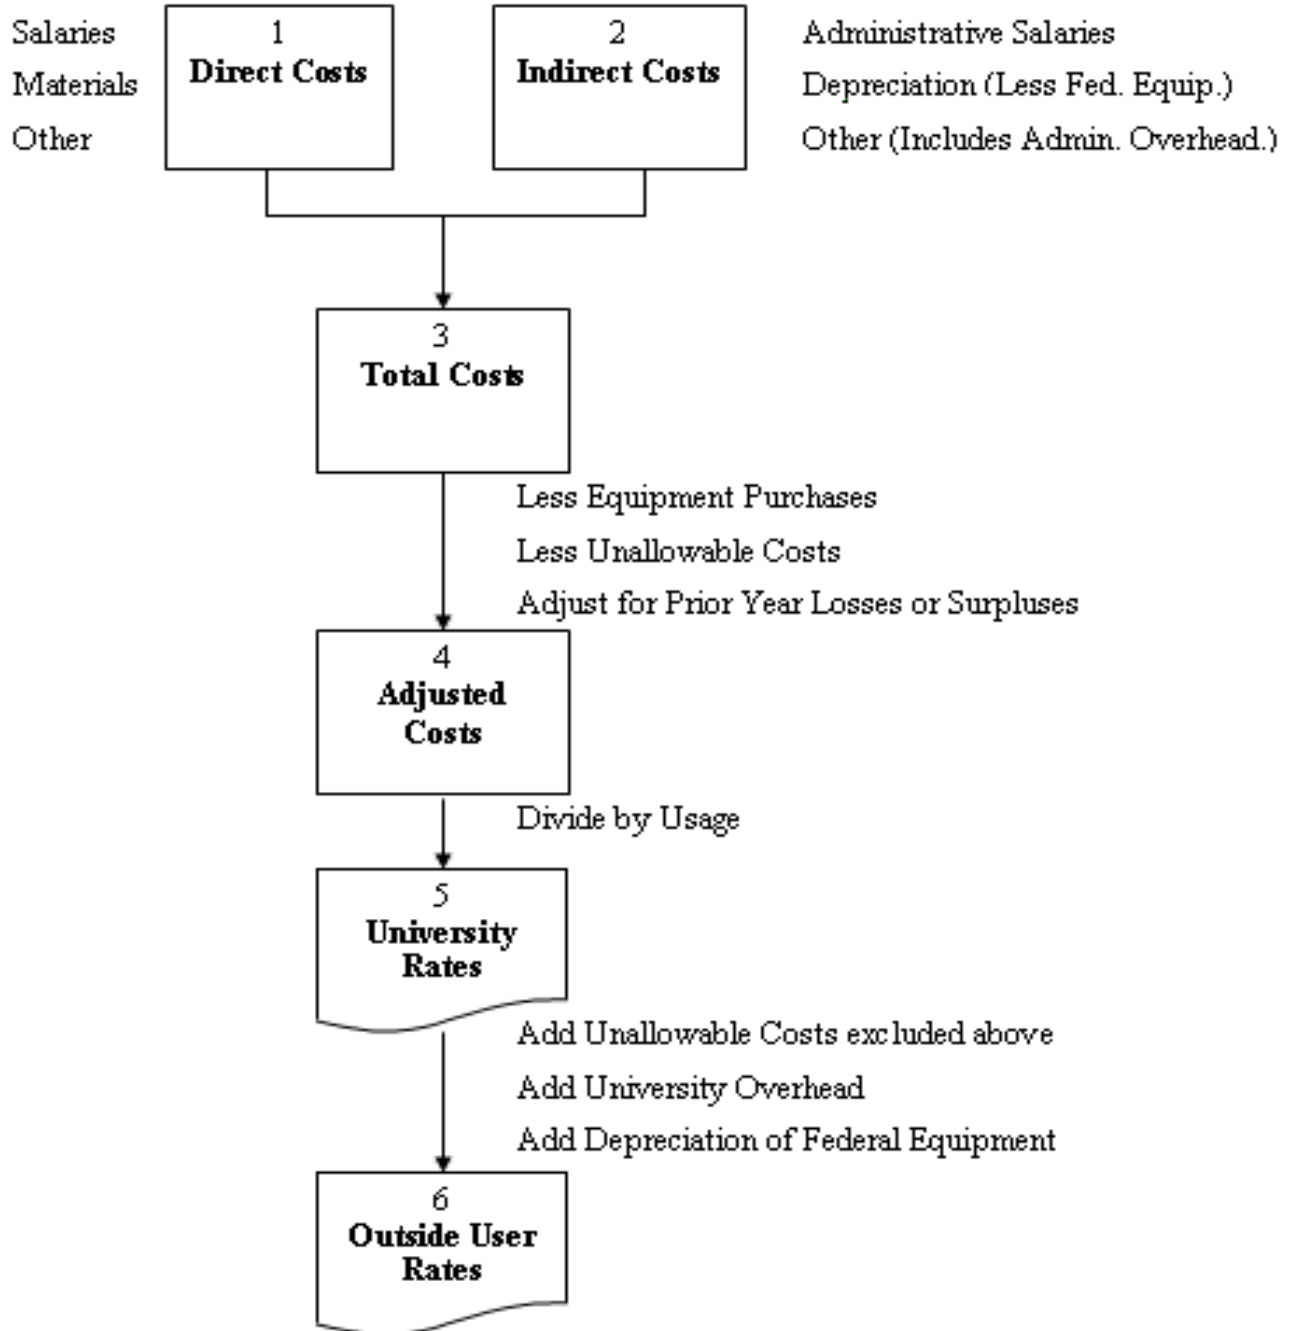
Salaries
Materials
Other

1
Direct Costs

2
Indirect Costs

Administrative Salaries
Depreciation (Less Fed. Equip.)
Other (Includes Admin. Overhead.)

3
Total Costs

Less Equipment Purchases
Less Unallowable Costs
Adjust for Prior Year Losses or Surpluses

4
Adjusted Costs

Divide by Usage

5
University Rates

Add Unallowable Costs excluded above
Add University Overhead
Add Depreciation of Federal Equipment

6
Outside User Rates